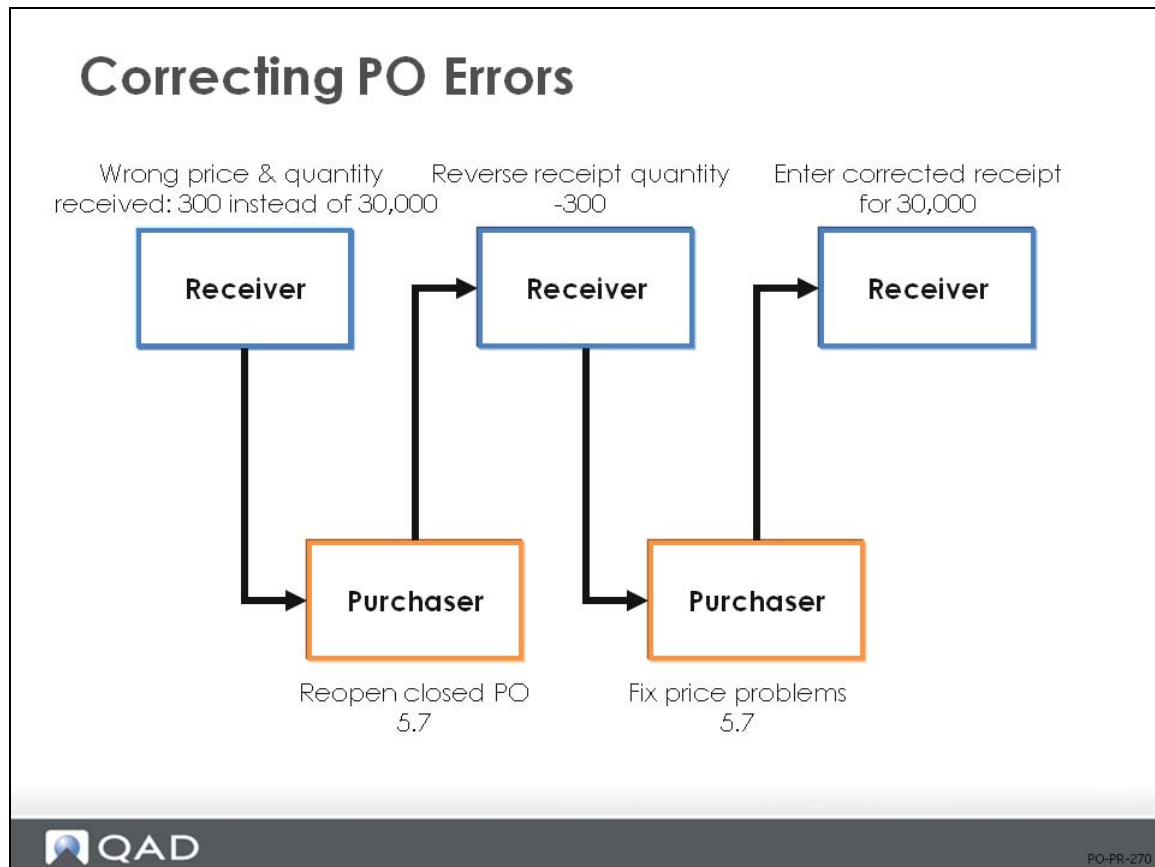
Correcting PO Errors

Wrong price & quantity received: 300 instead of 30,000

Receiver

Reverse receipt quantity -300

Receiver

Enter corrected receipt for 30,000

Receiver

Purchaser

Reopen closed PO 5.7

Purchaser

Fix price problems 5.7

QAD

PO-PR-270